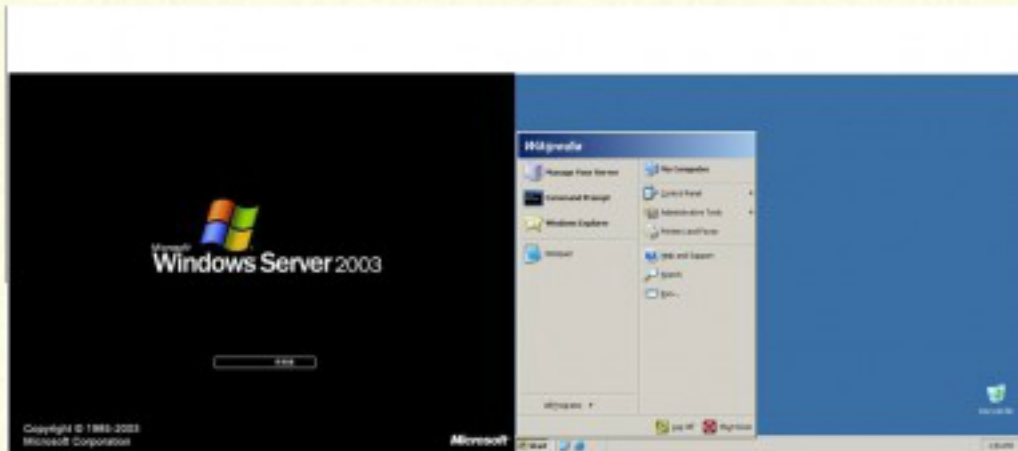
Microsoft
Windows Server 2003

Copyright © 1985-2003
Microsoft Corporation

Microsoft

Wikipedia

Manage Your Server
Command Prompt
Windows Explorer
Notepad

My Computer
Control Panel
Administrative Tools
Printers and Faxes
Help and Support
Search
Run...

All Programs

Log Off
Shut Down

Start

Recycle Bin

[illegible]